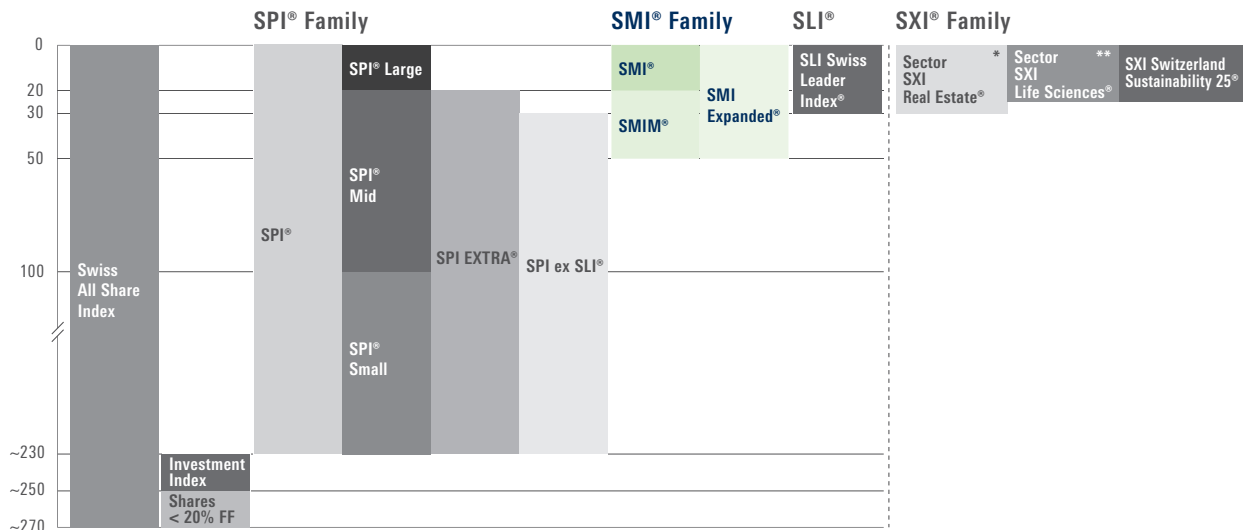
SPI® Family

SMI® Family

SLI®

SXI® Family

0
20
30
50
100
~230
~250
~270

Swiss All Share Index

Investment Index

Shares < 20% FF

SPI®

SPI® Large

SPI® Mid

SPI® Small

SPI EXTRA®

SPI ex SLI®

SMI®

SMIM®

SMI Expanded®

SLI Swiss Leader Index®

Sector SXI Real Estate® *

Sector SXI Life Sciences® **

SXI Switzerland Sustainability 25®